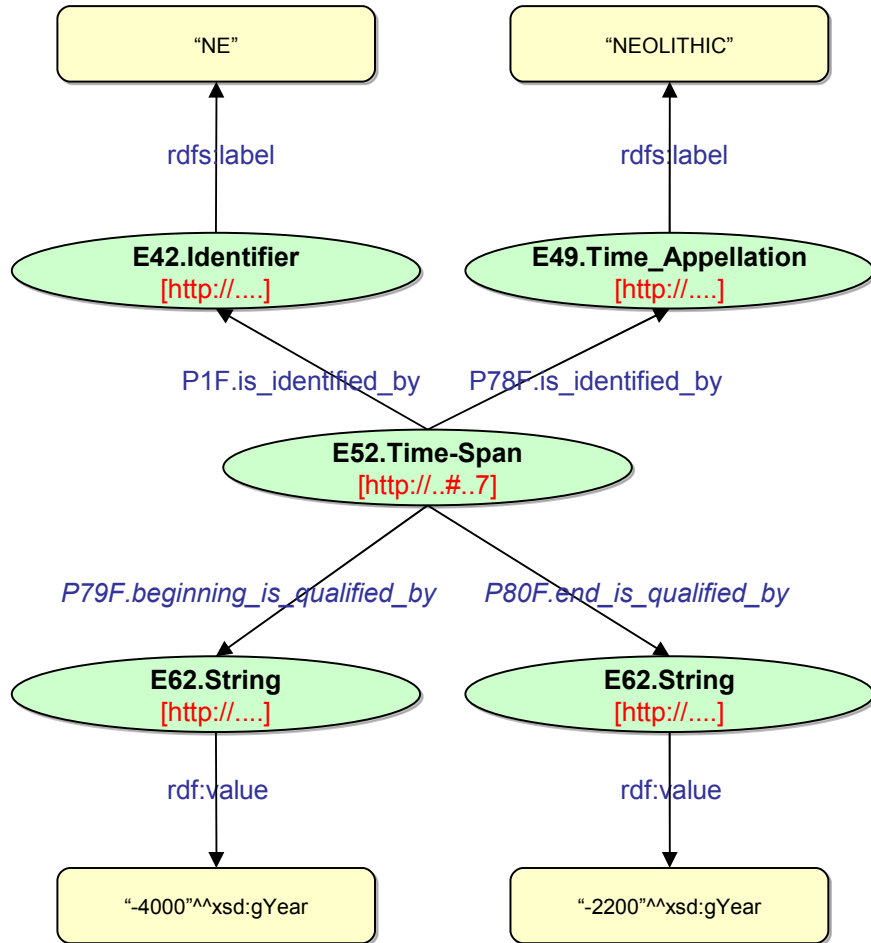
“NE”

“NEOLITHIC”

rdfs:label

rdfs:label

E42.Identifier
[http://....]

E49.Time_Appellation
[http://....]

P1F.is_identified_by

P78F.is_identified_by

E52.Time-Span
[http://..#..7]

P79F.beginning_is_qualified_by

P80F.end_is_qualified_by

E62.String
[http://....]

E62.String
[http://....]

rdf:value

rdf:value

“-4000”^^xsd:gYear

“-2200”^^xsd:gYear